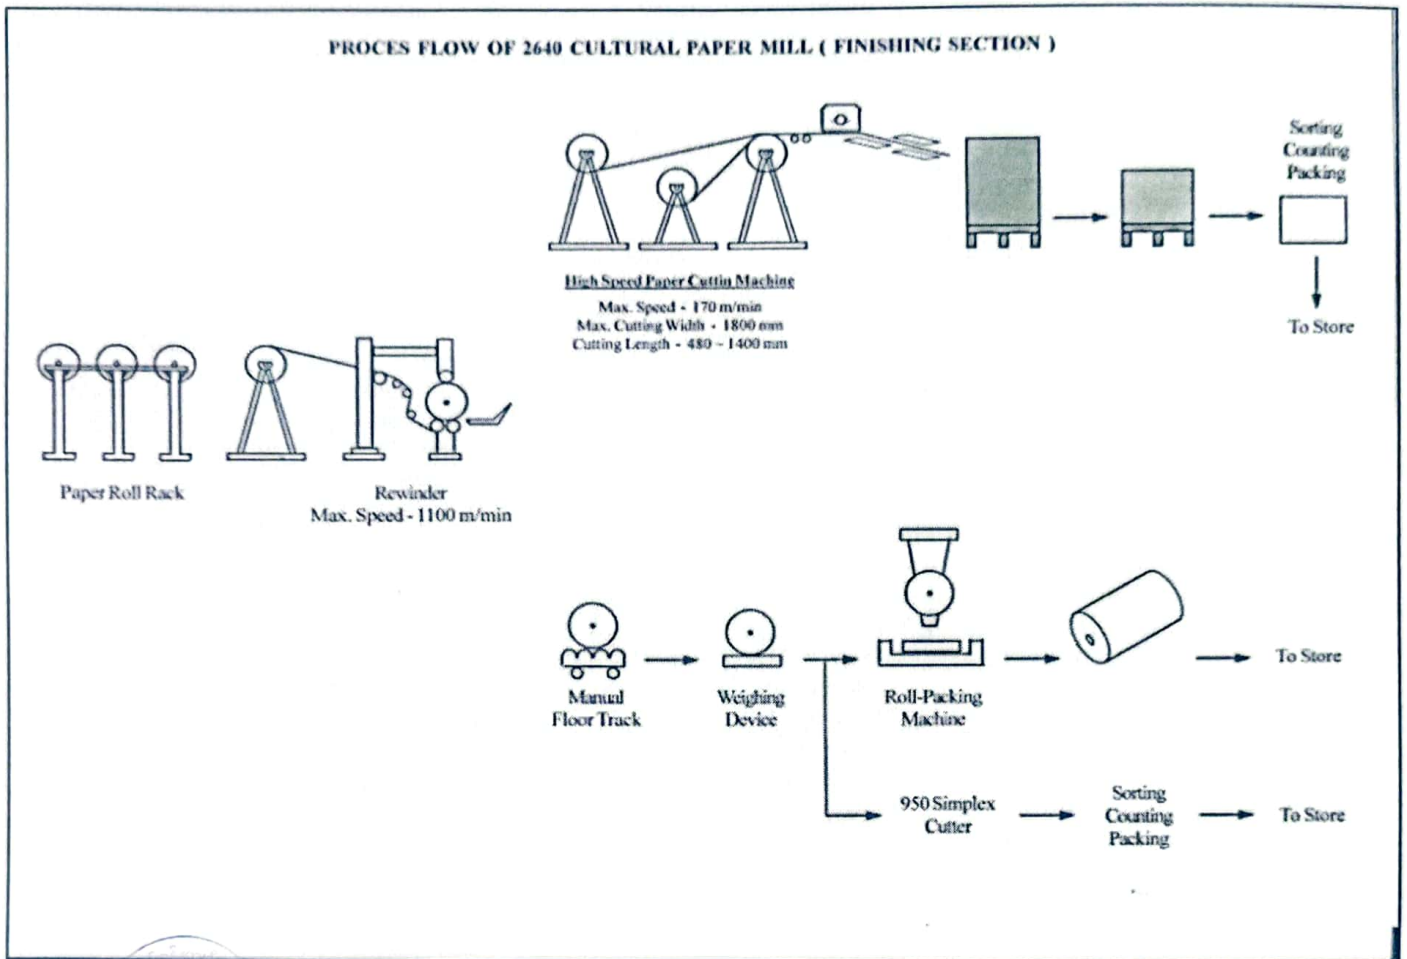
PROCES FLOW OF 2640 CULTURAL PAPER MILL ( FINISHING SECTION )

High Speed Paper Cuttin Machine
Max. Speed - 170 m/min
Max. Cutting Width - 1800 mm
Cutting Length - 480 ~ 1400 mm

Sorting
Counting
Packing

To Store

Paper Roll Rack

Rewinder
Max. Speed - 1100 m/min

Manual
Floor Track

Weighing
Device

Roll-Packing
Machine

To Store

950 Simplex
Cutter

Sorting
Counting
Packing

To Store